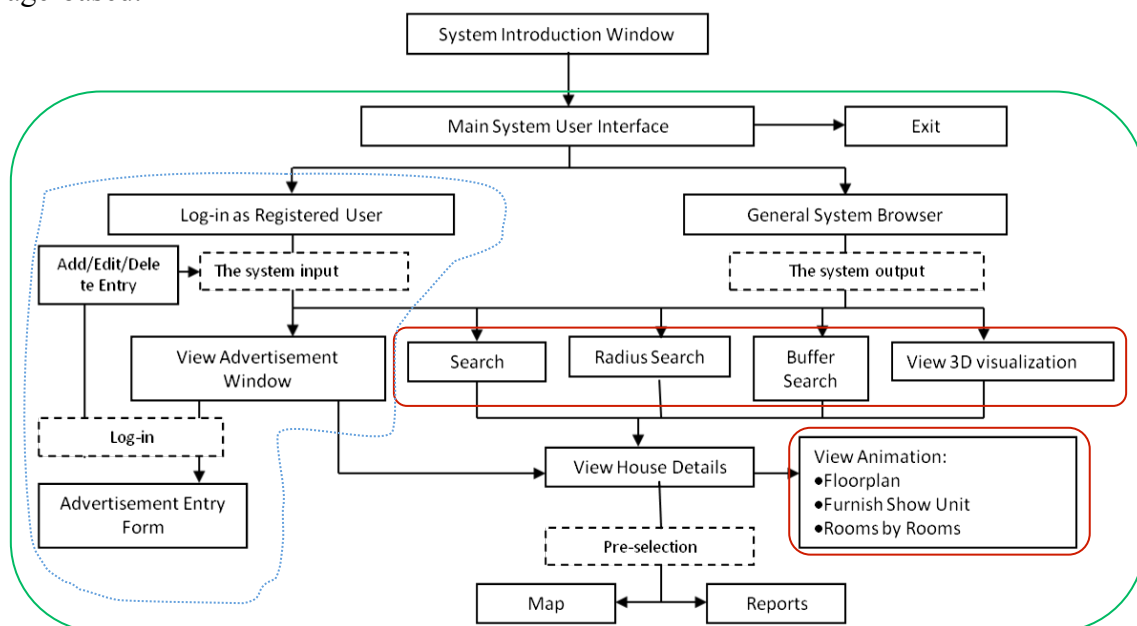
System Introduction Window

Main System User Interface

Exit

Log-in as Registered User

General System Browser

Add/Edit/Delete Entry

The system input

The system output

View Advertisement Window

Search

Radius Search

Buffer Search

View 3D visualization

Log-in

View House Details

View Animation:
●Floorplan
●Furnish Show Unit
●Rooms by Rooms

Advertisement Entry Form

Pre-selection

Map

Reports